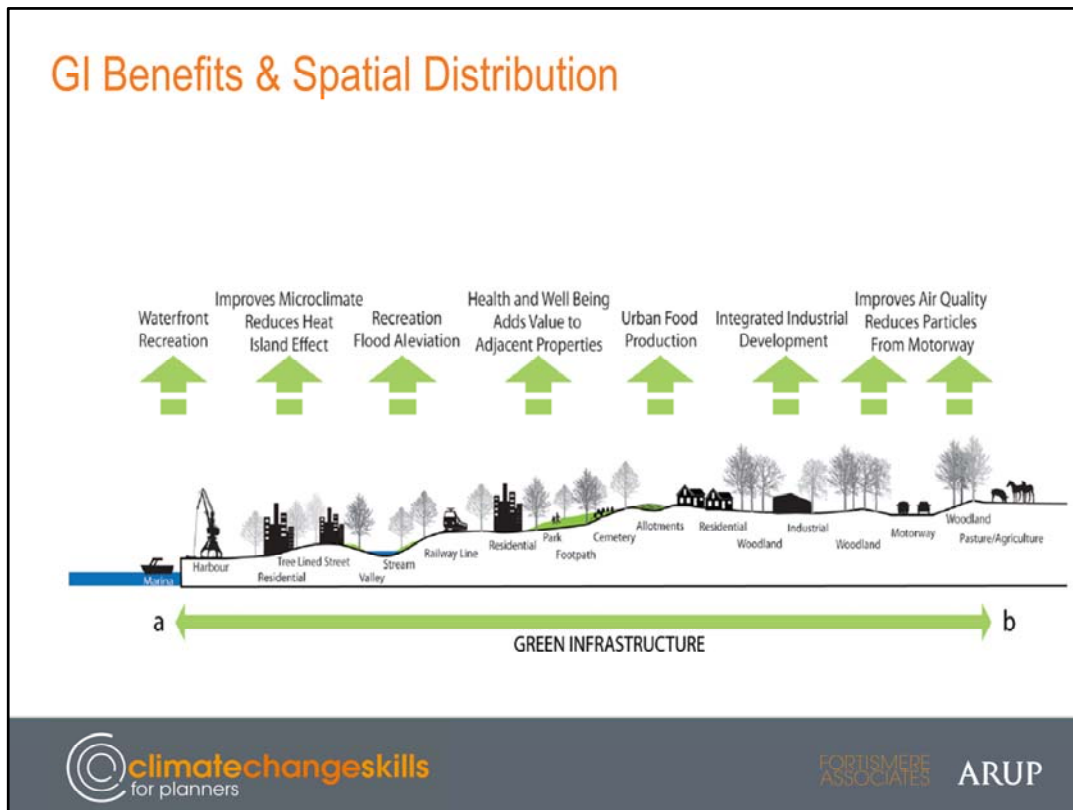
GI Benefits & Spatial Distribution

Waterfront Recreation

Improves Microclimate Reduces Heat Island Effect

Recreation Flood Aleviation

Health and Well Being Adds Value to Adjacent Properties

Urban Food Production

Integrated Industrial Development

Improves Air Quality Reduces Particles From Motorway

Marina Harbour Residential Tree Lined Street Valley Stream Railway Line Residential Park Footpath Cemetery Allotments Residential Woodland Industrial Woodland Motorway Woodland Pasture/Agriculture

a b

GREEN INFRASTRUCTURE

climatechangeskills for planners

FORTISMERE ASSOCIATES ARUP